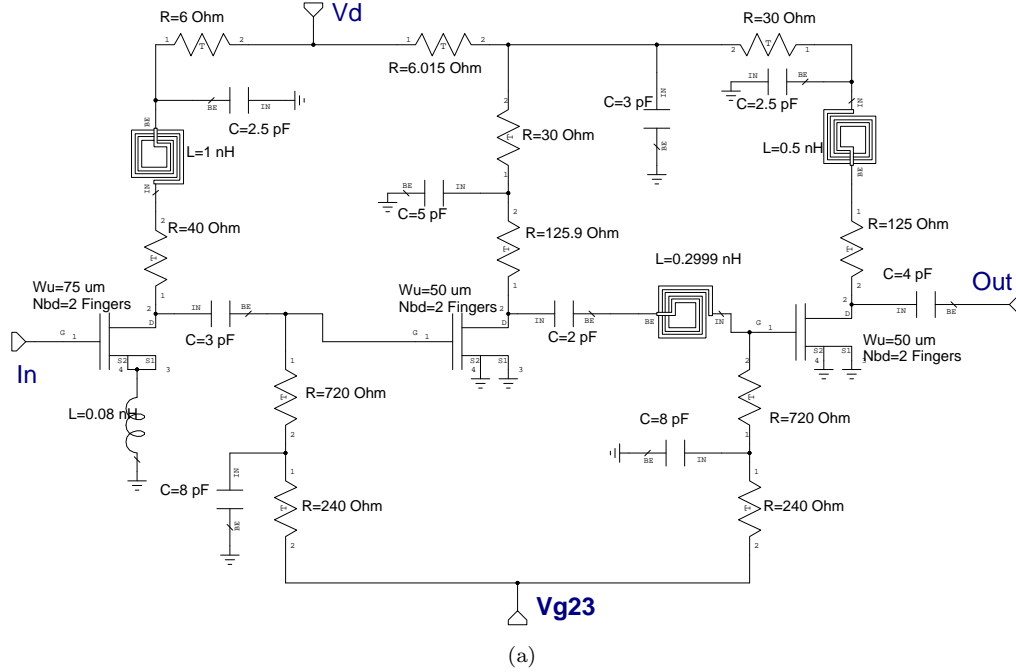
Vd

R=6 Ohm

1 T 2

1 T 2

R=6.015 Ohm

R=30 Ohm

2 T 1

IN BE

C=2.5 pF

BE IN

C=2.5 pF

L=1 nH

C=3 pF

IN

BE

R=30 Ohm

L=0.5 nH

BE IN

C=5 pF

R=125.9 Ohm

R=40 Ohm

R=125 Ohm

L=0.2999 nH

C=4 pF

Out

Wu=75 um
Nbd=2 Fingers

Wu=50 um
Nbd=2 Fingers

G 1

D

IN BE

C=3 pF

C=2 pF

BE IN

G 1

Wu=50 um
Nbd=2 Fingers

In

S2 S1
4 3

L=0.08 nH

R=720 Ohm

C=8 pF

R=720 Ohm

C=8 pF

R=240 Ohm

R=240 Ohm

Vg23

(a)